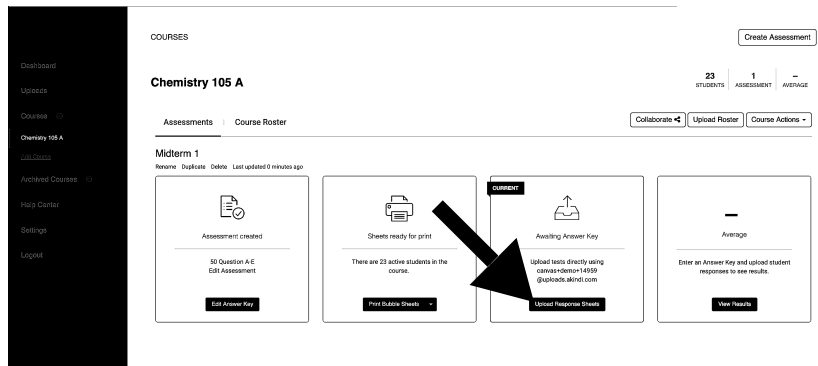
Dashboard
Uploads
Courses
Chemistry 105 A
Add Course
Archived Courses
Help Center
Settings
Logout

COURSES

Create Assessment

Chemistry 105 A

23 STUDENTS | 1 ASSESSMENT | – AVERAGE

Assessments | Course Roster

Collaborate | Upload Roster | Course Actions

Midterm 1
Rename Duplicate Delete Last updated 0 minutes ago

Assessment created
50 Question A-E
Edit Assessment
Edit Answer Key

Sheets ready for print
There are 23 active students in the course.
Print Bubble Sheets

CURRENT
Awaiting Answer Key
Upload tests directly using canvas+demo+14959 @uploads.akindi.com
Upload Response Sheets

–
Average
Enter an Answer Key and upload student responses to see results.
View Results